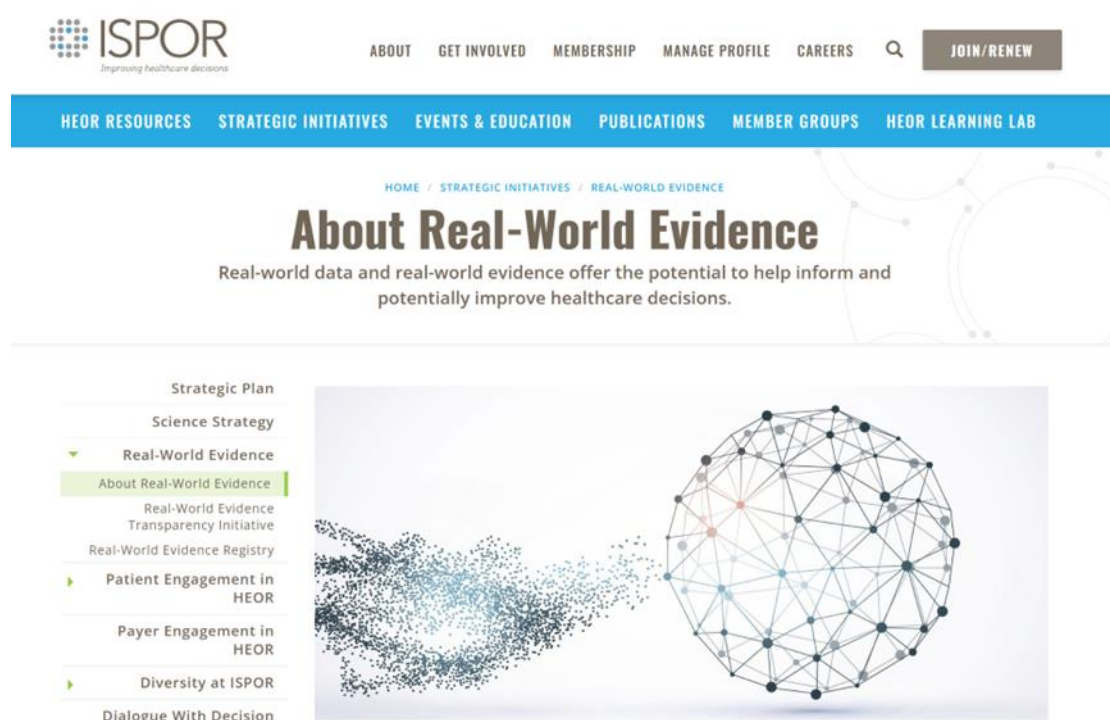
ISPOR
Improving healthcare decisions

ABOUT GET INVOLVED MEMBERSHIP MANAGE PROFILE CAREERS JOIN/RENEW

HEOR RESOURCES STRATEGIC INITIATIVES EVENTS & EDUCATION PUBLICATIONS MEMBER GROUPS HEOR LEARNING LAB

HOME / STRATEGIC INITIATIVES / REAL-WORLD EVIDENCE

About Real-World Evidence

Real-world data and real-world evidence offer the potential to help inform and potentially improve healthcare decisions.

Strategic Plan
Science Strategy
Real-World Evidence
About Real-World Evidence
Real-World Evidence Transparency Initiative
Real-World Evidence Registry
Patient Engagement in HEOR
Payer Engagement in HEOR
Diversity at ISPOR
Dialogue With Decision